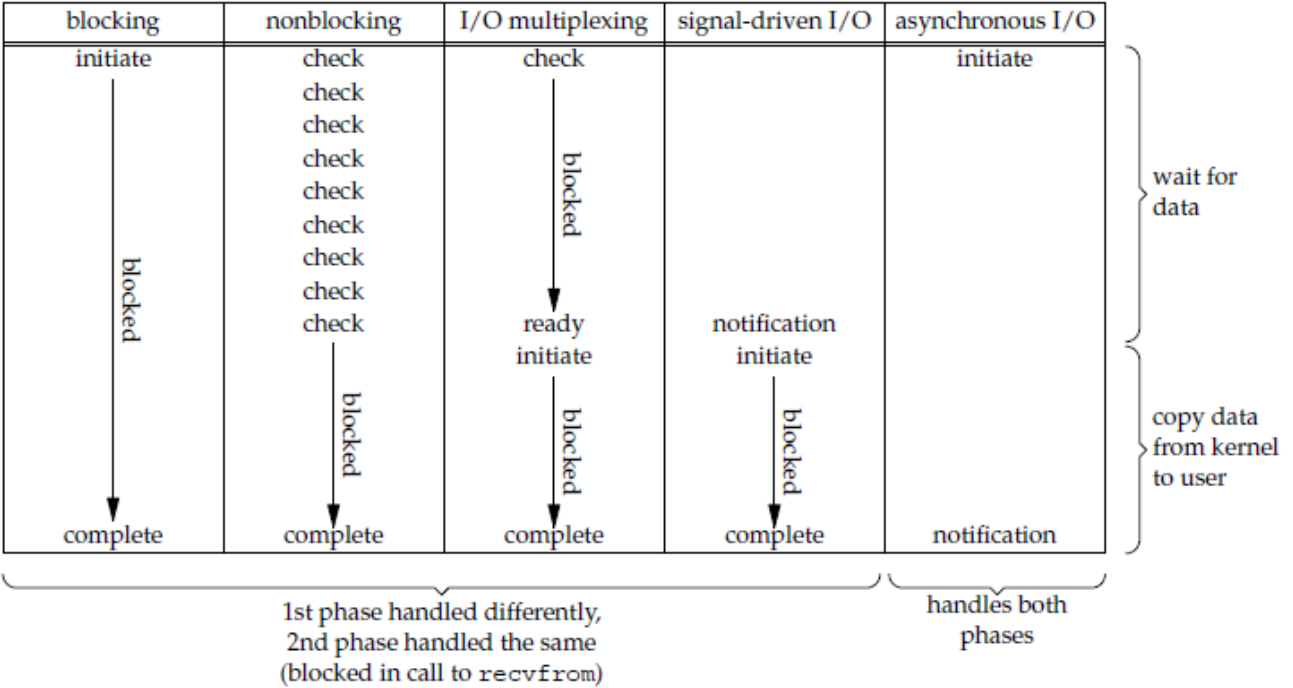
| blocking | nonblocking | I/O multiplexing | signal-driven I/O | asynchronous I/O |
|---|---|---|---|---|
| initiate | check | check | | initiate |
| | check | | | |
| | check | | | |
| | check | | | |
| | check | blocked | | |
| | check | | | |
| blocked | check | | | |
| | check | | | |
| | check | ready | notification | |
| | | initiate | initiate | |
| | blocked | blocked | blocked | |
| complete | complete | complete | complete | notification |

wait for data

copy data from kernel to user

1st phase handled differently, 2nd phase handled the same (blocked in call to recvfrom)

handles both phases